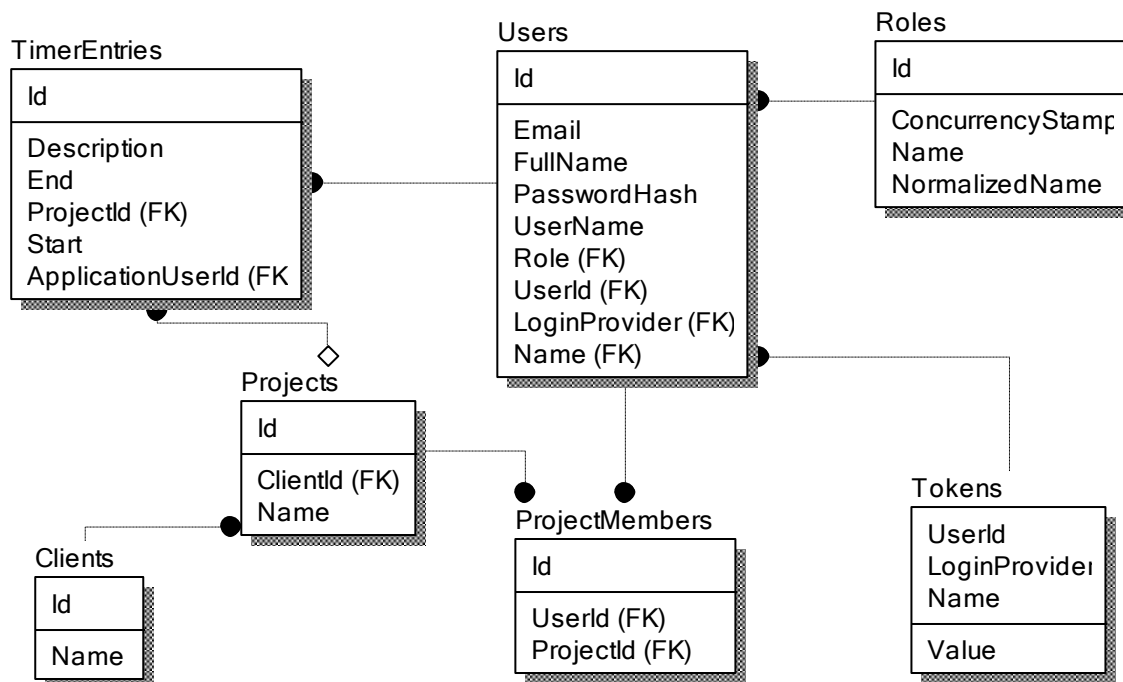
TimerEntries

Id

Description
End
ProjectId (FK)
Start
ApplicationUserId (FK

Users

Id

Email
FullName
PasswordHash
UserName
Role (FK)
UserId (FK)
LoginProvider (FK)
Name (FK)

Roles

Id

ConcurrencyStamp
Name
NormalizedName

Projects

Id

ClientId (FK)
Name

ProjectMembers

Id

UserId (FK)
ProjectId (FK)

Tokens

UserId
LoginProvider
Name

Value

Clients

Id

Name